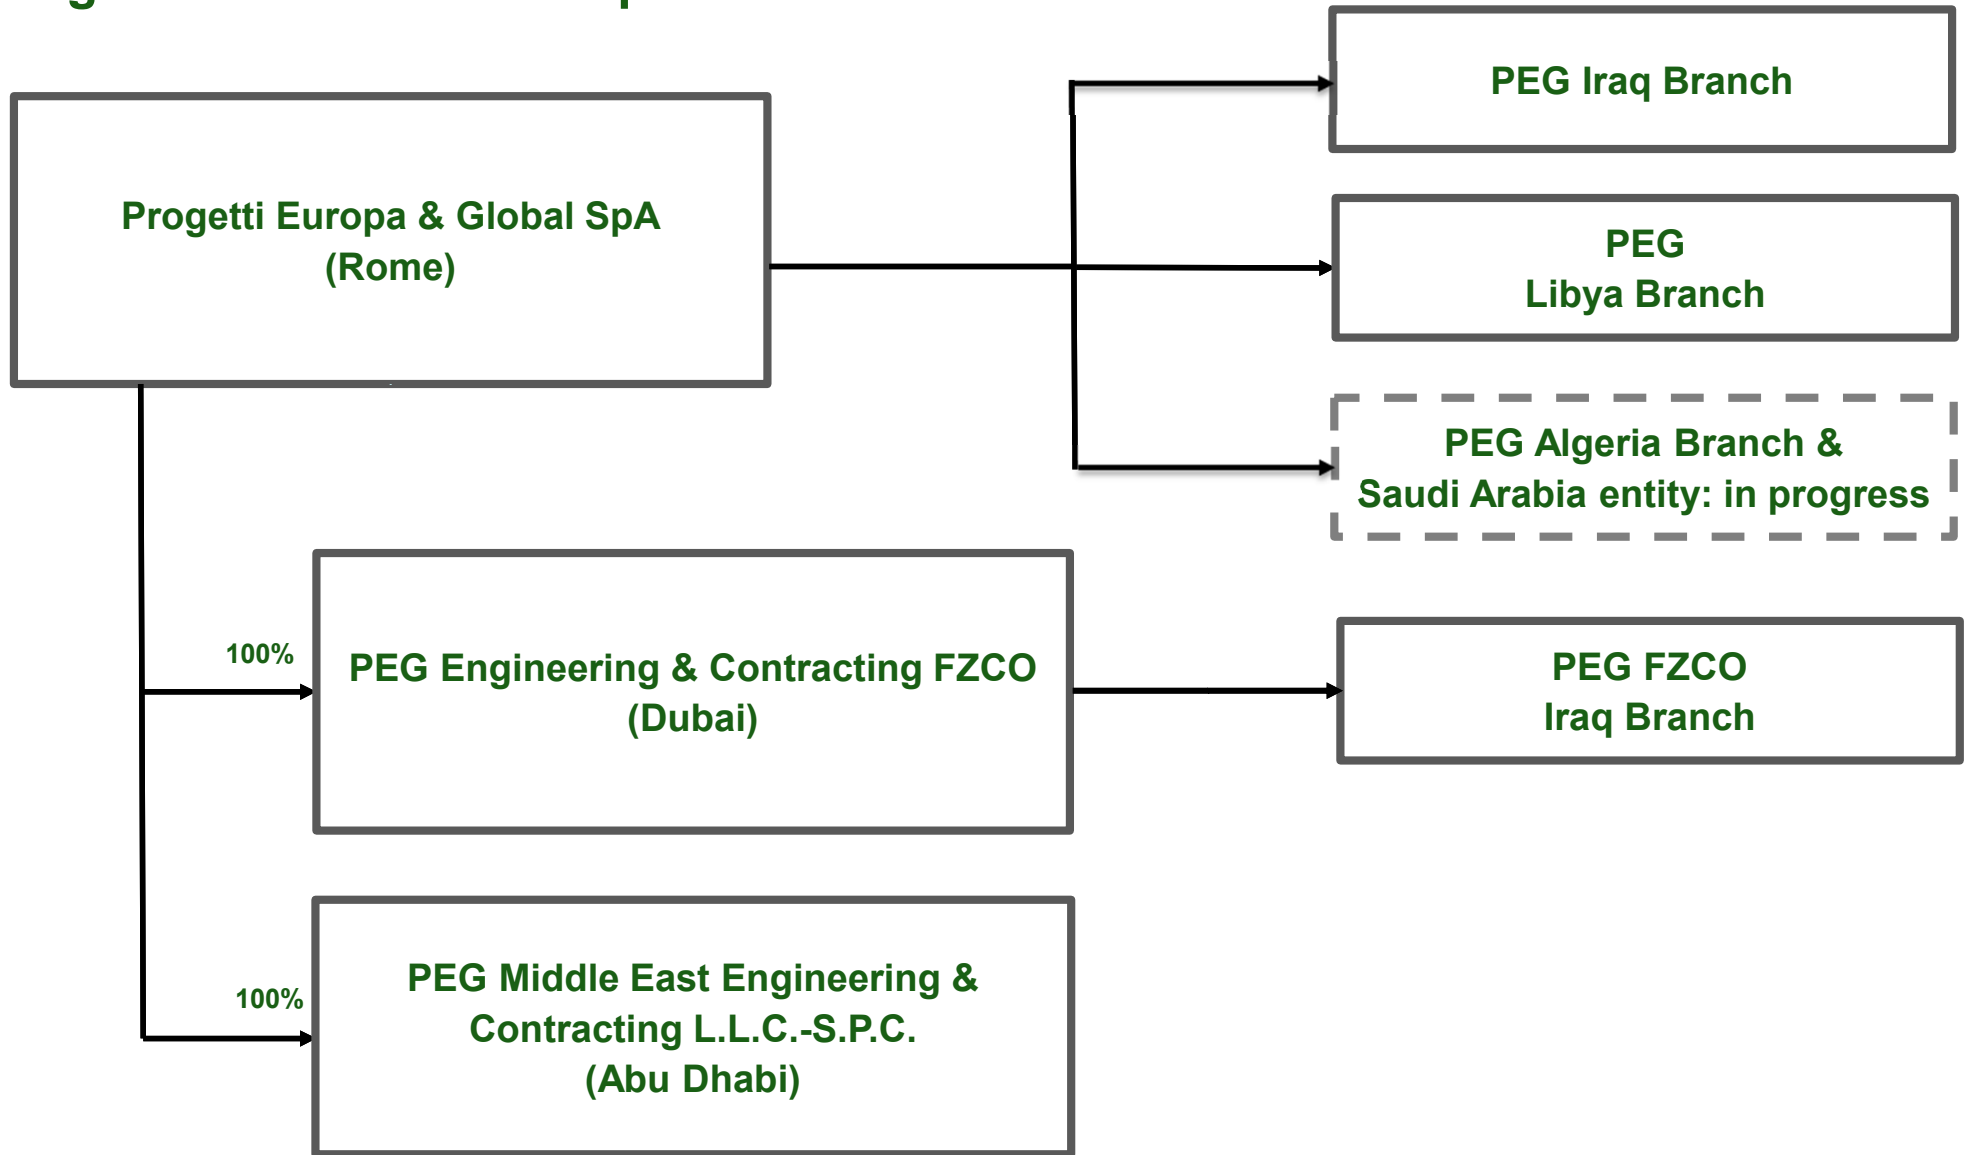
Progetti Europa & Global SpA
(Rome)

PEG Iraq Branch

PEG
Libya Branch

PEG Algeria Branch &
Saudi Arabia entity: in progress

100%

PEG Engineering & Contracting FZCO
(Dubai)

PEG FZCO
Iraq Branch

100%

PEG Middle East Engineering &
Contracting L.L.C.-S.P.C.
(Abu Dhabi)